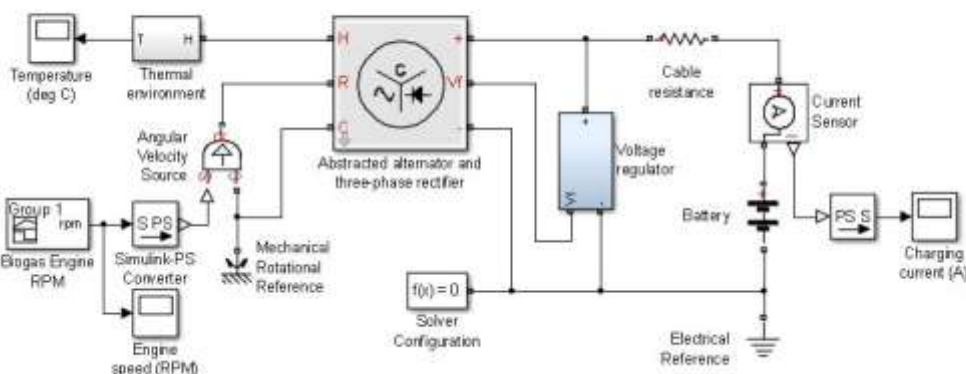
Temperature (deg C)

T H
Thermal environment

H
R
C
+
Vf
-
Abstracted alternator and three-phase rectifier

Cable resistance

Current Sensor

Angular Velocity Source

Voltage regulator

Group 1
rpm
Biogas Engine RPM

S PS
Simulink-PS Converter

Mechanical Rotational Reference

Battery

PS S

Charging current (A)

Engine speed (RPM)

f(x) = 0
Solver Configuration

Electrical Reference